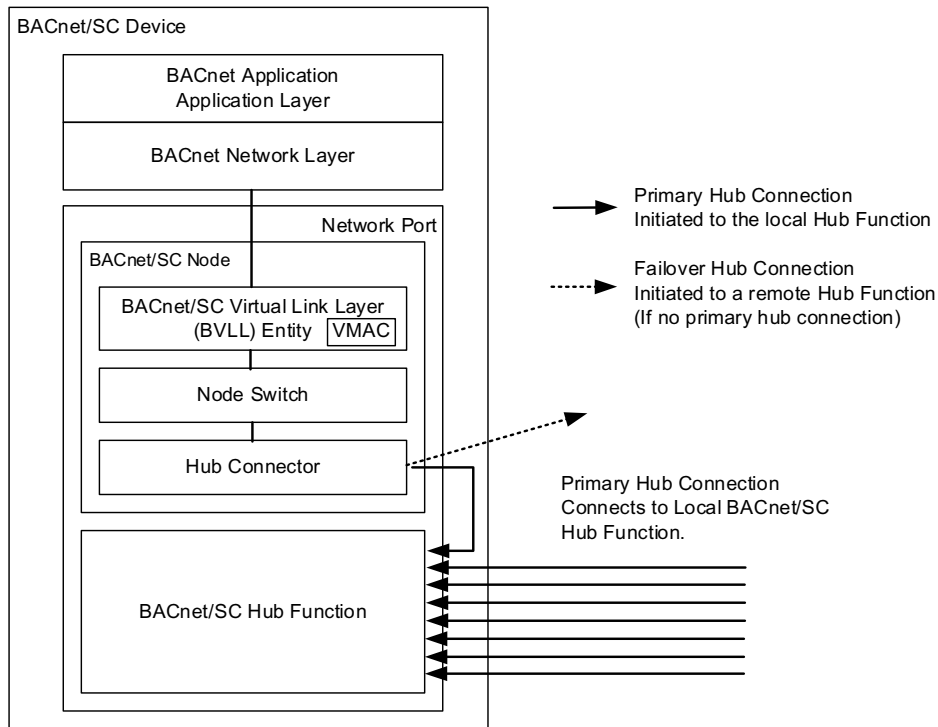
BACnet/SC Device

BACnet Application
Application Layer

BACnet Network Layer

Network Port

BACnet/SC Node

BACnet/SC Virtual Link Layer (BVLL) Entity VMAC

Node Switch

Hub Connector

BACnet/SC Hub Function

Primary Hub Connection
Initiated to the local Hub Function

Failover Hub Connection
Initiated to a remote Hub Function
(If no primary hub connection)

Primary Hub Connection
Connects to Local BACnet/SC Hub Function.